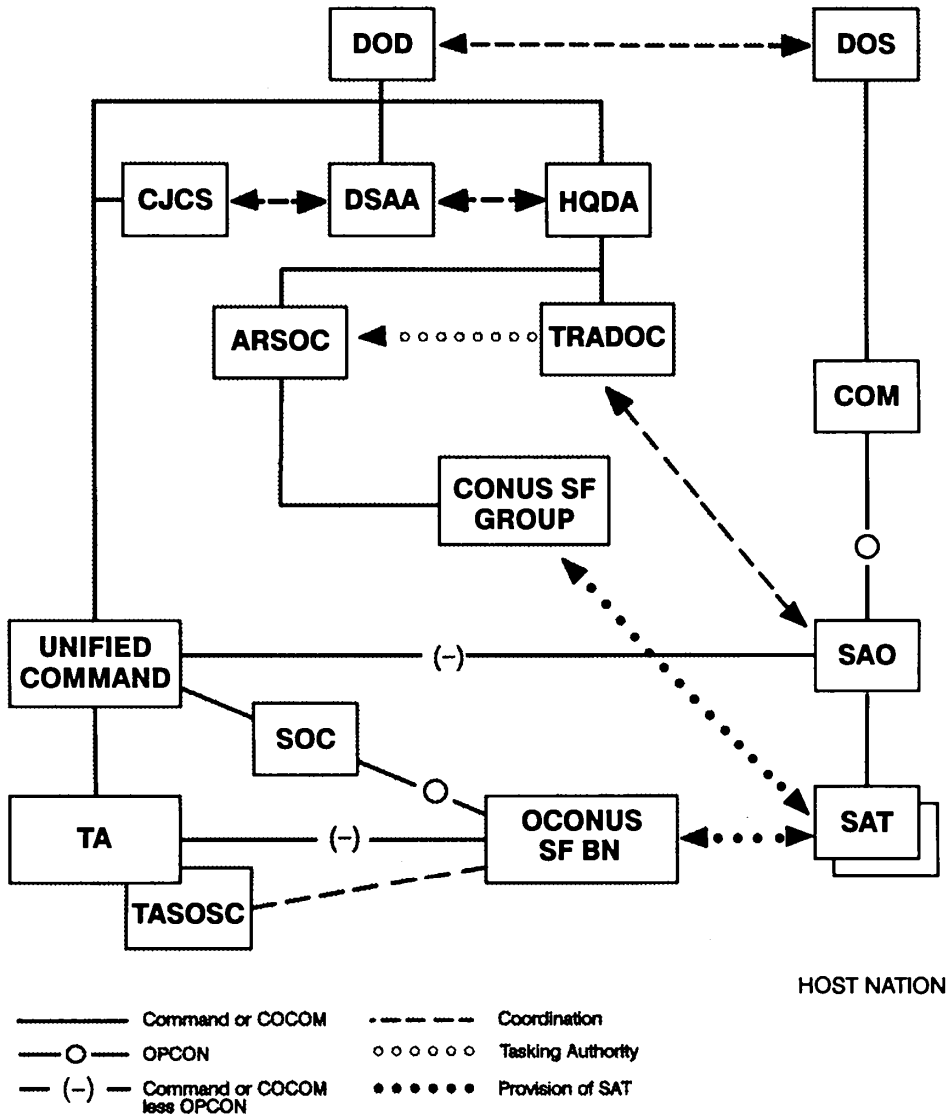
DOD
DOS
CJCS
DSAA
HQDA
ARSOC
TRADOC
COM
CONUS SF GROUP
UNIFIED COMMAND
(–)
SAO
SOC
TA
(–)
OCONUS SF BN
SAT
TASOSC

HOST NATION

Command or COCOM
Coordination
OPCON
Tasking Authority
(–) Command or COCOM less OPCON
Provision of SAT